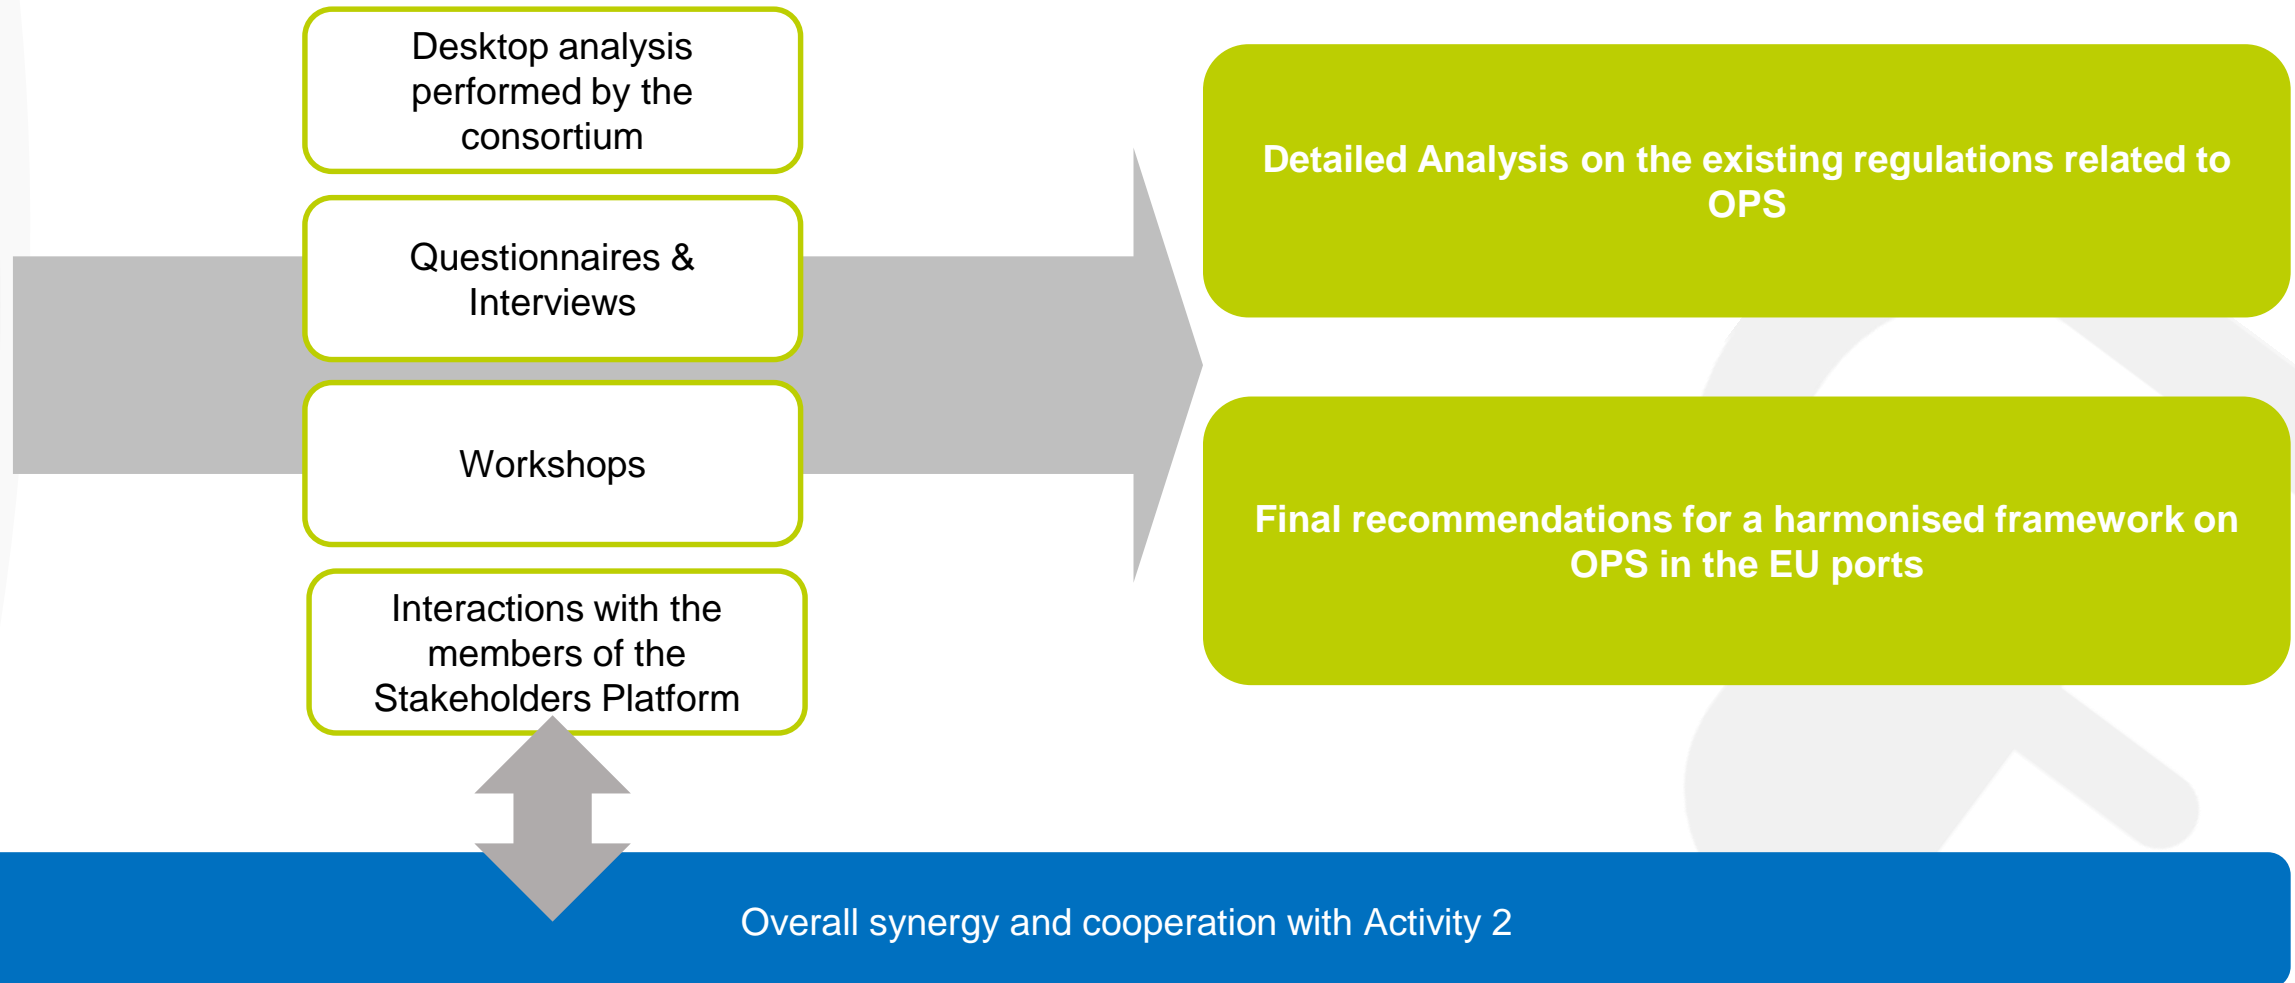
Desktop analysis performed by the consortium

Questionnaires & Interviews

Workshops

Interactions with the members of the Stakeholders Platform

Detailed Analysis on the existing regulations related to OPS

Final recommendations for a harmonised framework on OPS in the EU ports

Overall synergy and cooperation with Activity 2